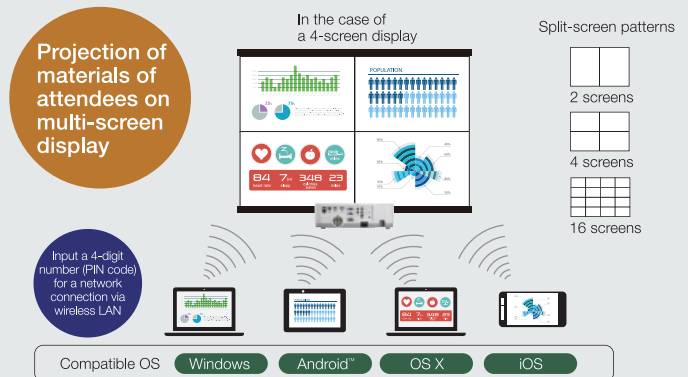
Projection of materials of attendees on multi-screen display

In the case of a 4-screen display

POPULATION

84 heart rate
7 hr sleep
348 calories eaten
23 miles

Split-screen patterns

2 screens

4 screens

16 screens

Input a 4-digit number (PIN code) for a network connection via wireless LAN

Compatible OS
Windows
Android™
OS X
iOS